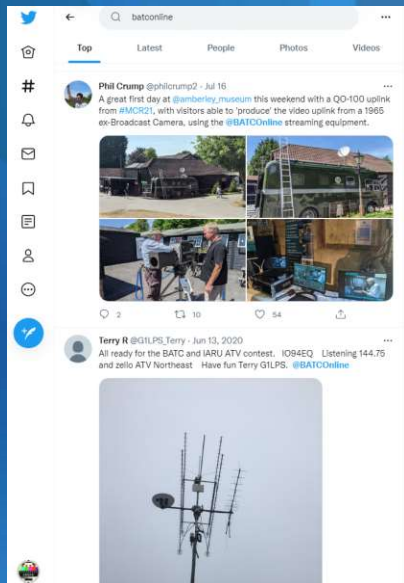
batconline

Top Latest People Photos Videos

Phil Crump @philcrump2 · Jul 16
A great first day at @amberley_museum this weekend with a QO-100 uplink from #MCR21, with visitors able to 'produce' the video uplink from a 1965 ex-Broadcast Camera, using the @BATCOnline streaming equipment.

2 10 54

Terry R @G1LPS_Terry · Jun 13, 2020
All ready for the BATC and IARU ATV contest. IO94EQ Listening 144.75 and zello ATV Northeast Have fun Terry G1LPS. @BATCOnline